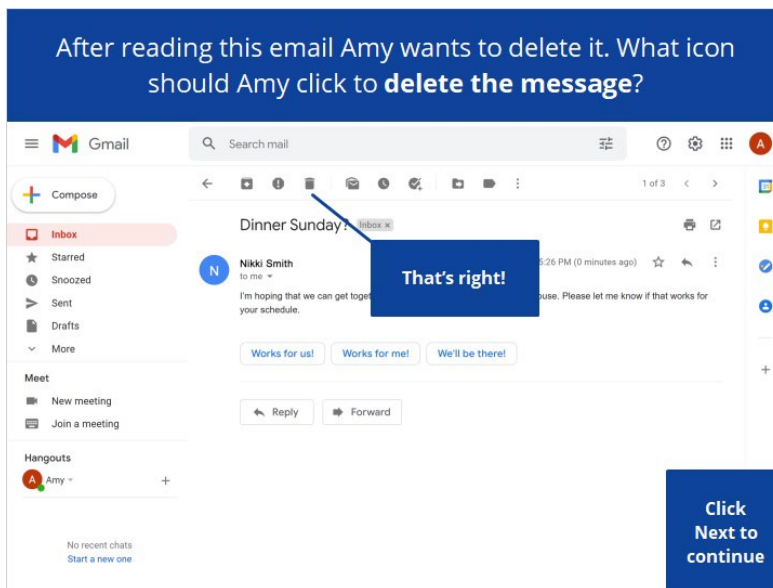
After reading this email Amy wants to delete it. What icon should Amy click to **delete the message**?

Gmail

Search mail

A

Compose

Inbox

Starred

Snoozed

Sent

Drafts

More

Meet

New meeting

Join a meeting

Hangouts

Amy

No recent chats
Start a new one

1 of 3

Dinner Sunday? Inbox ×

Nikki Smith
to me

5:26 PM (0 minutes ago)

I'm hoping that we can get toget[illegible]ouse. Please let me know if that works for your schedule.

That's right!

Works for us!

Works for me!

We'll be there!

Reply

Forward

Click Next to continue